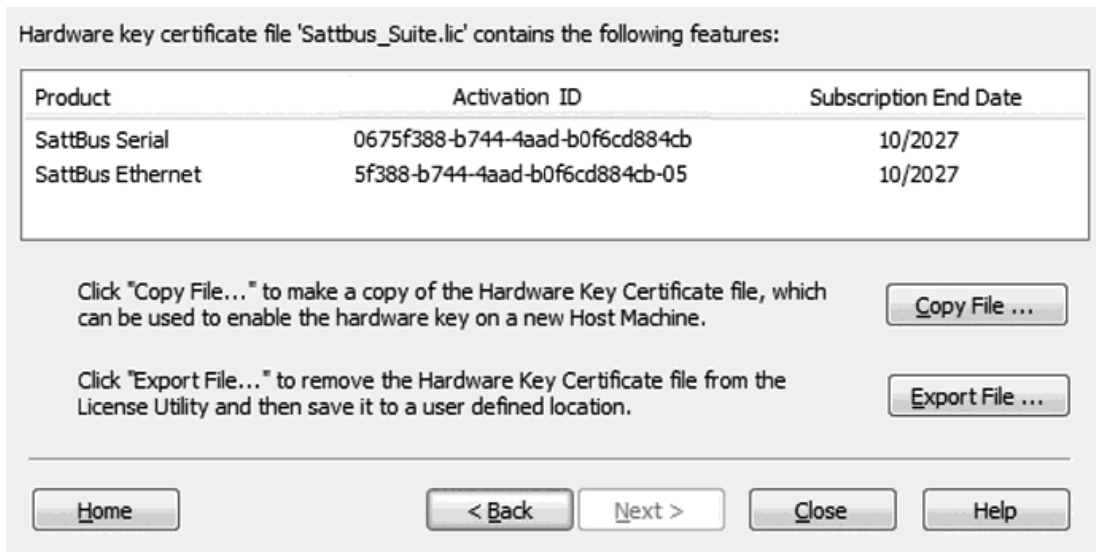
Hardware key certificate file 'Sattbus_Suite.lic' contains the following features:

| Product | Activation ID | Subscription End Date |
|---|---|---|
| SattBus Serial | 0675f388-b744-4aad-b0f6cd884cb | 10/2027 |
| SattBus Ethernet | 5f388-b744-4aad-b0f6cd884cb-05 | 10/2027 |

Click "Copy File..." to make a copy of the Hardware Key Certificate file, which can be used to enable the hardware key on a new Host Machine.

Copy File ...

Click "Export File..." to remove the Hardware Key Certificate file from the License Utility and then save it to a user defined location.

Export File ...

Home

< Back

Next >

Close

Help